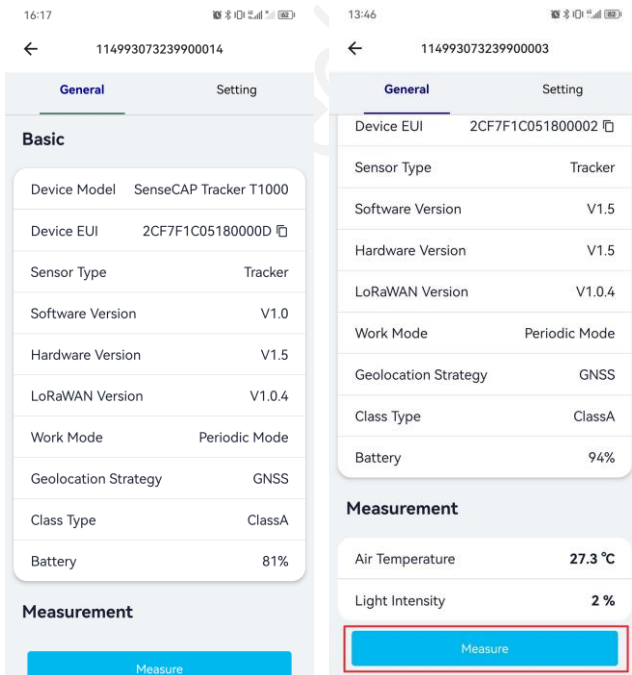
16:17

114993073239900014

General

Setting

Basic

| | |
|---|---|
| Device Model | SenseCAP Tracker T1000 |
| Device EUI | 2CF7F1C05180000D |
| Sensor Type | Tracker |
| Software Version | V1.0 |
| Hardware Version | V1.5 |
| LoRaWAN Version | V1.0.4 |
| Work Mode | Periodic Mode |
| Geolocation Strategy | GNSS |
| Class Type | ClassA |
| Battery | 81% |

Measurement

Measure

13:46

114993073239900003

General

Setting

| | |
|---|---|
| Device EUI | 2CF7F1C051800002 |
| Sensor Type | Tracker |
| Software Version | V1.5 |
| Hardware Version | V1.5 |
| LoRaWAN Version | V1.0.4 |
| Work Mode | Periodic Mode |
| Geolocation Strategy | GNSS |
| Class Type | ClassA |
| Battery | 94% |

Measurement

| | |
|---|---|
| Air Temperature | 27.3 ℃ |
| Light Intensity | 2 % |

Measure